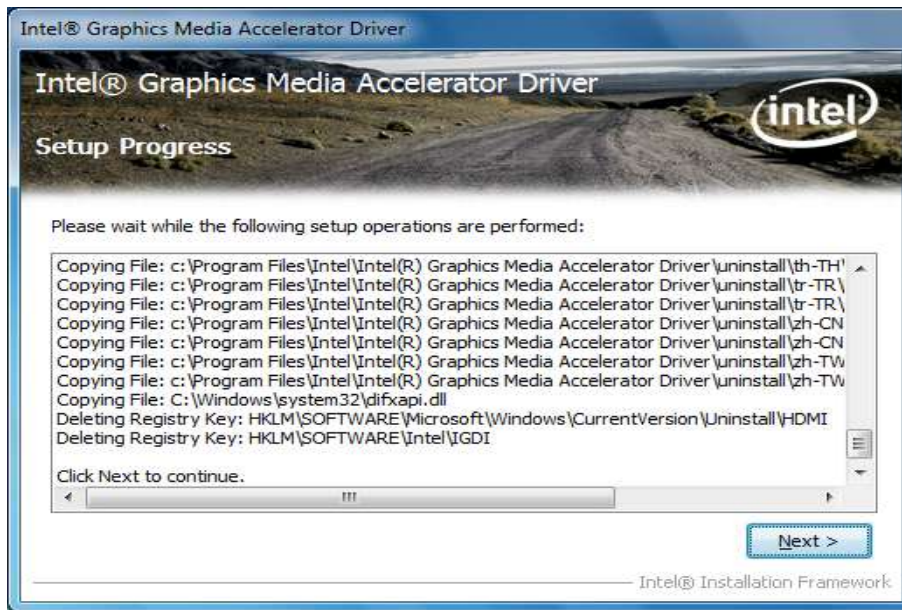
Intel® Graphics Media Accelerator Driver

Intel® Graphics Media Accelerator Driver

intel

Setup Progress

Please wait while the following setup operations are performed:

Copying File: c:\Program Files\Intel\Intel(R) Graphics Media Accelerator Driver\uninstall\th-TH\
Copying File: c:\Program Files\Intel\Intel(R) Graphics Media Accelerator Driver\uninstall\tr-TR\
Copying File: c:\Program Files\Intel\Intel(R) Graphics Media Accelerator Driver\uninstall\tr-TR\
Copying File: c:\Program Files\Intel\Intel(R) Graphics Media Accelerator Driver\uninstall\zh-CN
Copying File: c:\Program Files\Intel\Intel(R) Graphics Media Accelerator Driver\uninstall\zh-CN
Copying File: c:\Program Files\Intel\Intel(R) Graphics Media Accelerator Driver\uninstall\zh-TW
Copying File: c:\Program Files\Intel\Intel(R) Graphics Media Accelerator Driver\uninstall\zh-TW
Copying File: C:\Windows\system32\difxapi.dll
Deleting Registry Key: HKLM\SOFTWARE\Microsoft\Windows\CurrentVersion\Uninstall\HDMI
Deleting Registry Key: HKLM\SOFTWARE\Intel\IGDI

Click Next to continue.

Next >

Intel® Installation Framework